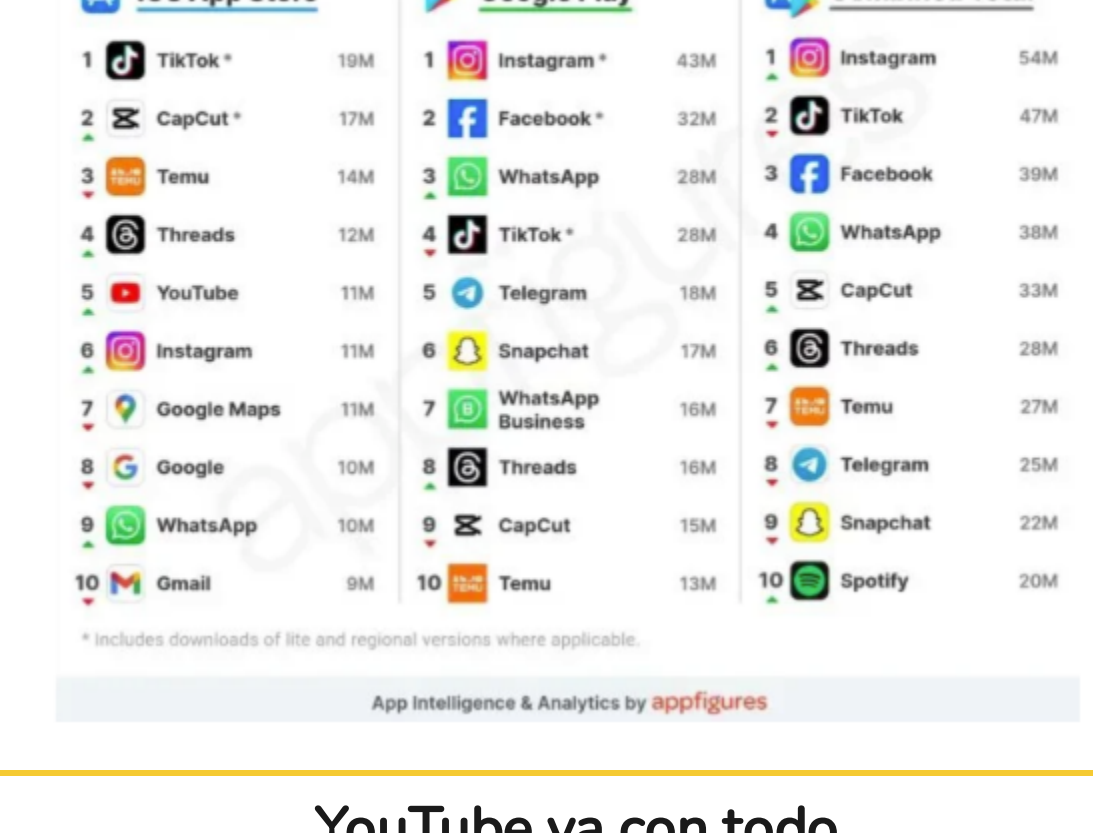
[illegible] | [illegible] | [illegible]

| # | App | Downloads |
|---|---|---|
| 1 | TikTok * | 19M |
| 2 | CapCut * | 17M |
| 3 | Temu | 14M |
| 4 | Threads | 12M |
| 5 | YouTube | 11M |
| 6 | Instagram | 11M |
| 7 | Google Maps | 11M |
| 8 | Google | 10M |
| 9 | WhatsApp | 10M |
| 10 | Gmail | 9M |

| # | App | Downloads |
|---|---|---|
| 1 | Instagram * | 43M |
| 2 | Facebook * | 32M |
| 3 | WhatsApp | 28M |
| 4 | TikTok * | 28M |
| 5 | Telegram | 18M |
| 6 | Snapchat | 17M |
| 7 | WhatsApp Business | 16M |
| 8 | Threads | 16M |
| 9 | CapCut | 15M |
| 10 | Temu | 13M |

| # | App | Downloads |
|---|---|---|
| 1 | Instagram | 54M |
| 2 | TikTok | 47M |
| 3 | Facebook | 39M |
| 4 | WhatsApp | 38M |
| 5 | CapCut | 33M |
| 6 | Threads | 28M |
| 7 | Temu | 27M |
| 8 | Telegram | 25M |
| 9 | Snapchat | 22M |
| 10 | Spotify | 20M |

* Includes downloads of lite and regional versions where applicable.

appfigures

App Intelligence & Analytics by appfigures

YouTube va con todo